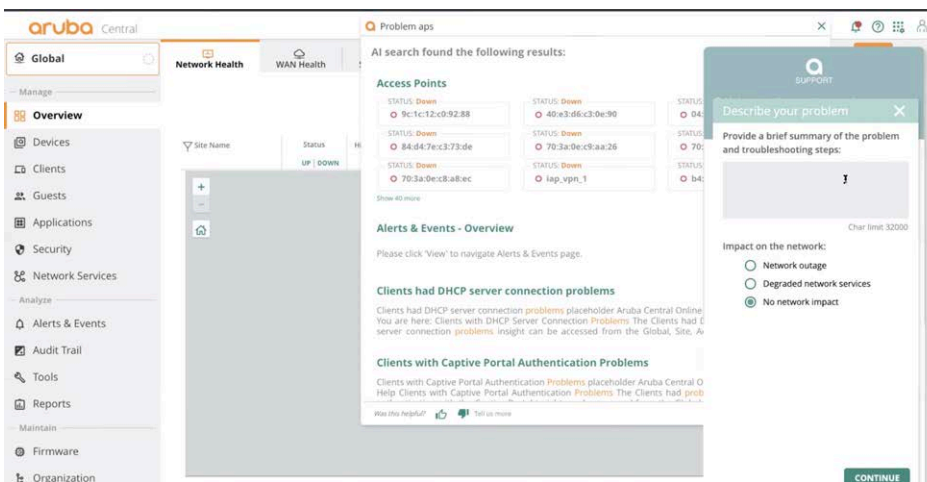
aruba Central

Problem aps

Global

Manage

Overview

Devices

Clients

Guests

Applications

Security

Network Services

Analyze

Alerts & Events

Audit Trail

Tools

Reports

Maintain

Firmware

Organization

Network Health

WAN Health

Site Name

Status

UP | DOWN

AI search found the following results:

Access Points

STATUS: Down
9c:1c:12:c0:92:88

STATUS: Down
40:e3:d6:c3:0e:90

STATUS:
04:

STATUS: Down
84:d4:7e:c3:73:de

STATUS: Down
70:3a:0e:c9:aa:26

STATUS:
70:

STATUS: Down
70:3a:0e:c8:a8:ec

STATUS: Down
iap_vpn_1

STATUS:
b4:

Show 40 more

Alerts & Events - Overview

Please click 'View' to navigate Alerts & Events page.

Clients had DHCP server connection problems

Clients had DHCP server connection problems placeholder Aruba Central Online You are here: Clients with DHCP Server Connection Problems The Clients had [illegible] server connection problems insight can be accessed from the Global, Site, A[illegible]

Clients with Captive Portal Authentication Problems

Clients with Captive Portal Authentication Problems placeholder Aruba Central O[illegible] Help Clients with Captive Portal Authentication Problems The Clients had prob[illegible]

Was this helpful? Tell us more

SUPPORT

Describe your problem

Provide a brief summary of the problem and troubleshooting steps:

Char limit 32000

Impact on the network:

Network outage

Degraded network services

No network impact

CONTINUE